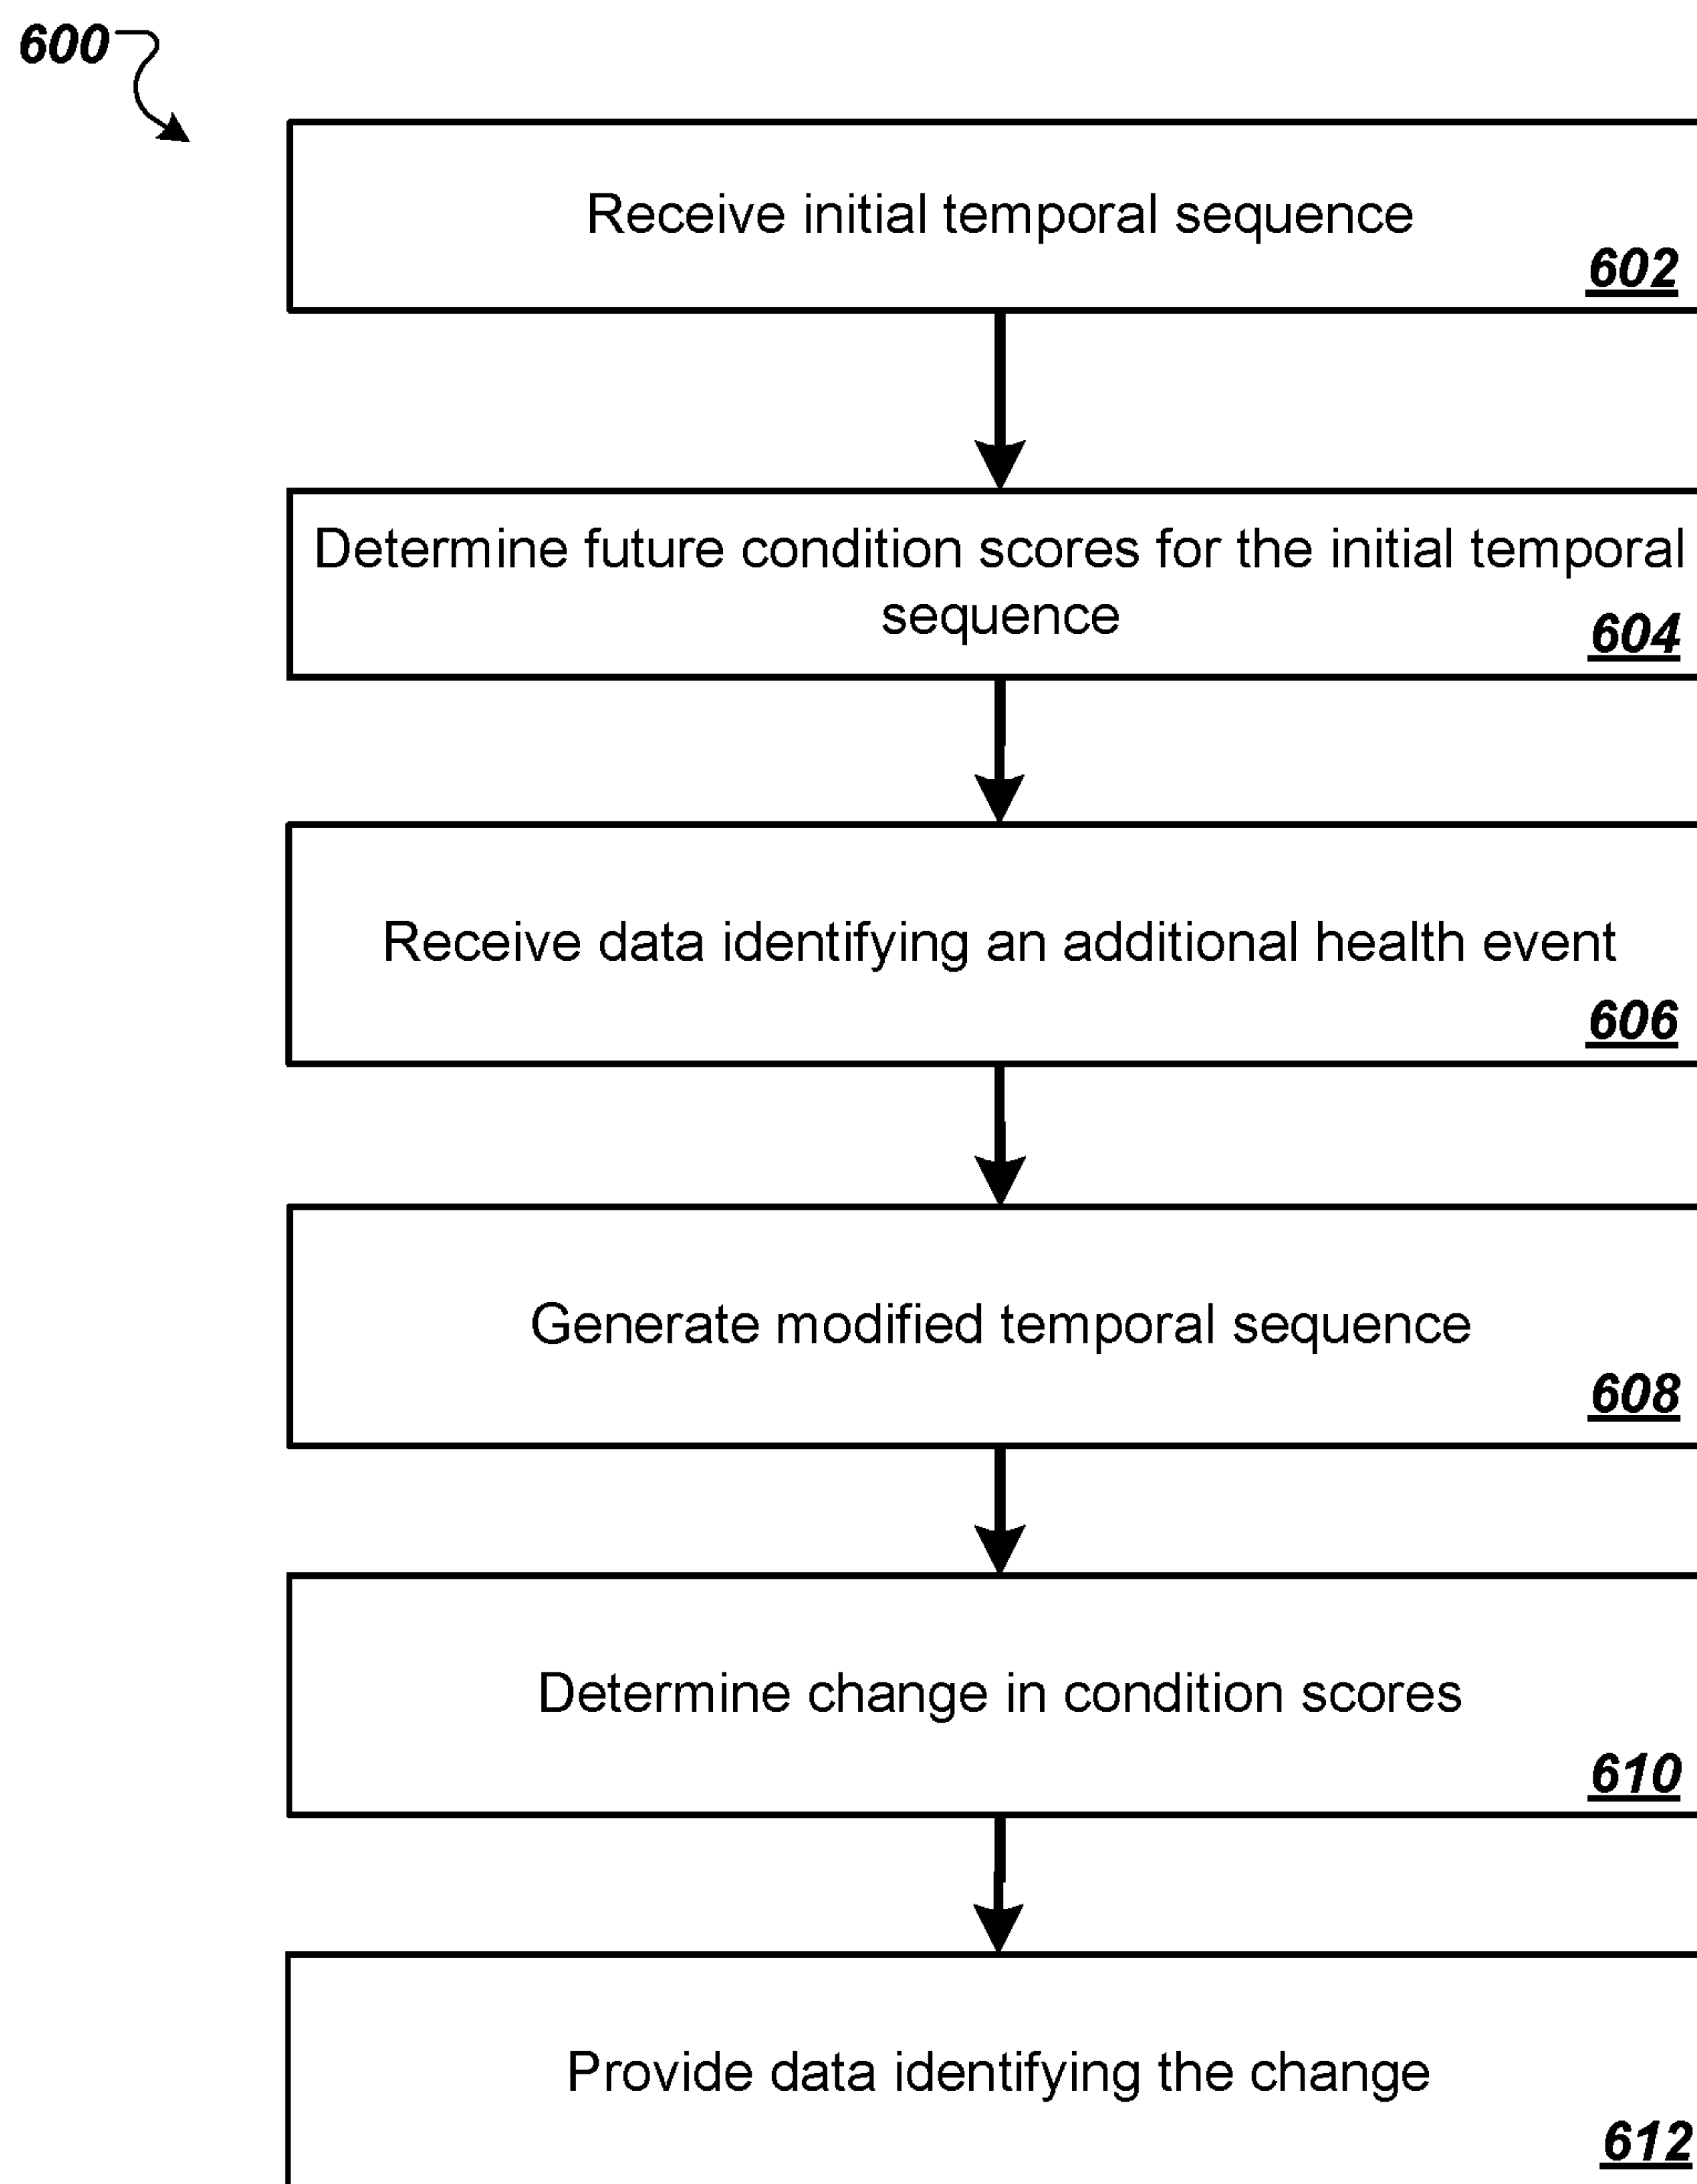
600

Receive initial temporal sequence
602

Determine future condition scores for the initial temporal sequence
604

Receive data identifying an additional health event
606

Generate modified temporal sequence
608

Determine change in condition scores
610

Provide data identifying the change
612